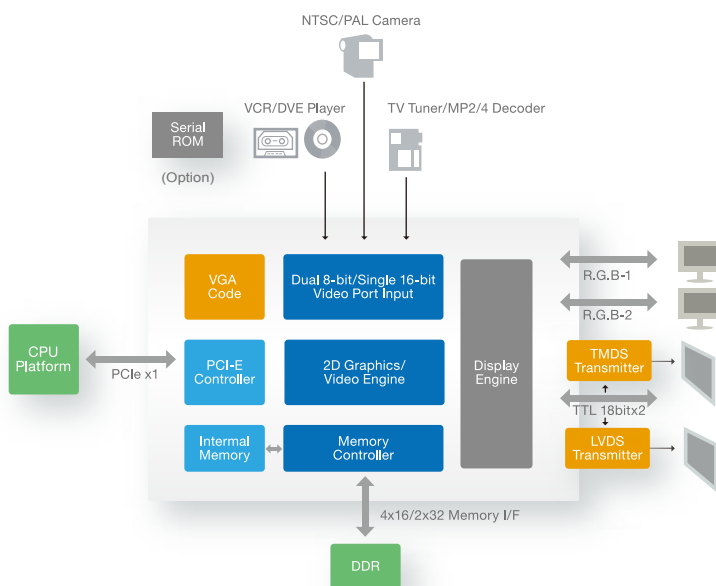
NTSC/PAL Camera

VCR/DVE Player

TV Tuner/MP2/4 Decoder

Serial ROM

(Option)

VGA Code

Dual 8-bit/Single 16-bit Video Port Input

Display Engine

R.G.B-1

R.G.B-2

CPU Platform

PCIe x1

PCI-E Controller

2D Graphics/ Video Engine

TMDS Transmitter

TTL 18bitx2

Intermal Memory

Memory Controller

LVDS Transmitter

4x16/2x32 Memory I/F

DDR